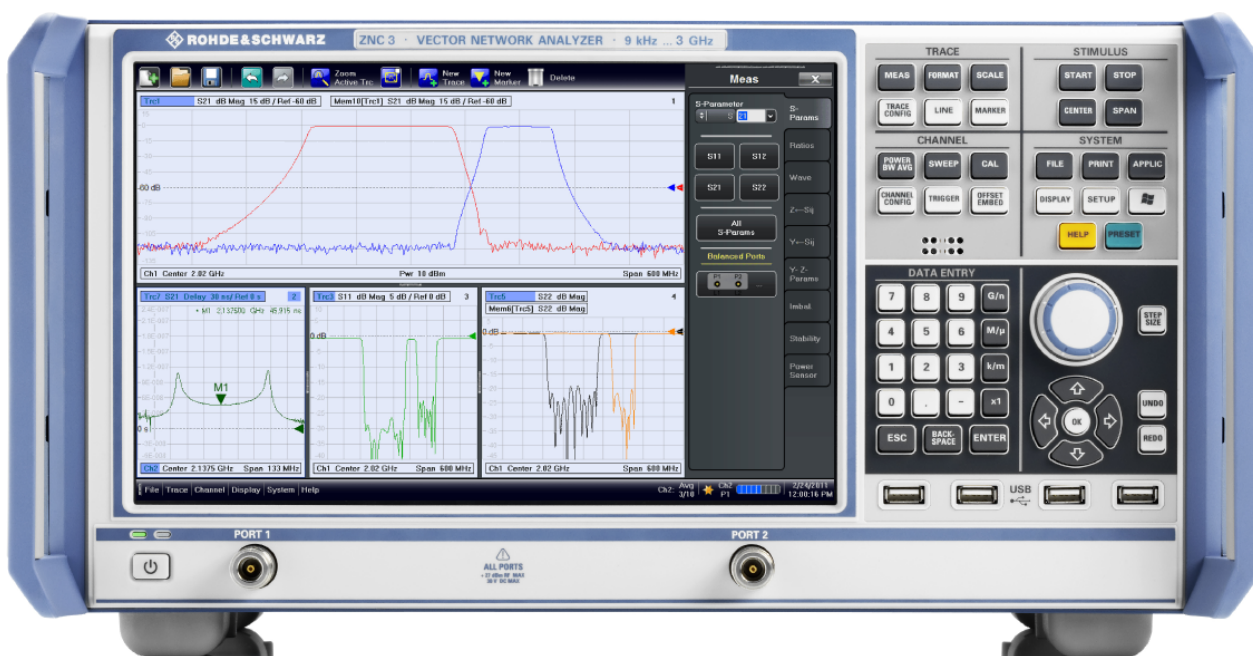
ROHDE&SCHWARZ ZNC 3 · VECTOR NETWORK ANALYZER · 9 kHz ... 3 GHz

Zoom Active Trc
New Trace
New Marker
Delete

Meas

Trc1 S21 dB Mag 15 dB / Ref -60 dB
Mem10[Trc1] S21 dB Mag 15 dB / Ref -60 dB
1

-60 dB

Ch1 Center 2.02 GHz
Pwr 10 dBm
Span 600 MHz

Trc7 S21 Delay 30 ns/ Ref 0 s
2
• M1 2.137500 GHz 48.915 ns
M1
0 s
Ch2 Center 2.1375 GHz
Span 133 MHz

Trc3 S11 dB Mag 5 dB / Ref 0 dB
3
0 dB
Ch1 Center 2.02 GHz
Span 600 MHz

Trc5 S22 dB Mag
Mem6[Trc5] S22 dB Mag
4
0 dB
Ch1 Center 2.02 GHz
Span 600 MHz

S-Parameter
S-Params
S11
S12
S21
S22
Ratios
Wave
All S-Params
Z←Sij
Y←Sij
Balanced Ports
Y-Z-Params
P1 P2
Imbal.
Stability
Power Sensor

File Trace Channel Display System Help
Ch2: Avg 3/10
Ch2 P1
2/24/2011 12:00:16 PM

TRACE
MEAS FORMAT SCALE
TRACE CONFIG LINE MARKER
STIMULUS
START STOP
CENTER SPAN
CHANNEL
POWER BW AVG SWEEP CAL
CHANNEL CONFIG TRIGGER OFFSET EMBED
SYSTEM
FILE PRINT APPLIC
DISPLAY SETUP
HELP PRESET

DATA ENTRY
7 8 9 G/n
4 5 6 M/µ
1 2 3 k/m
0 . – x1
ESC BACK-SPACE ENTER
STEP SIZE
OK
UNDO
REDO
USB

PORT 1
ALL PORTS
PORT 2